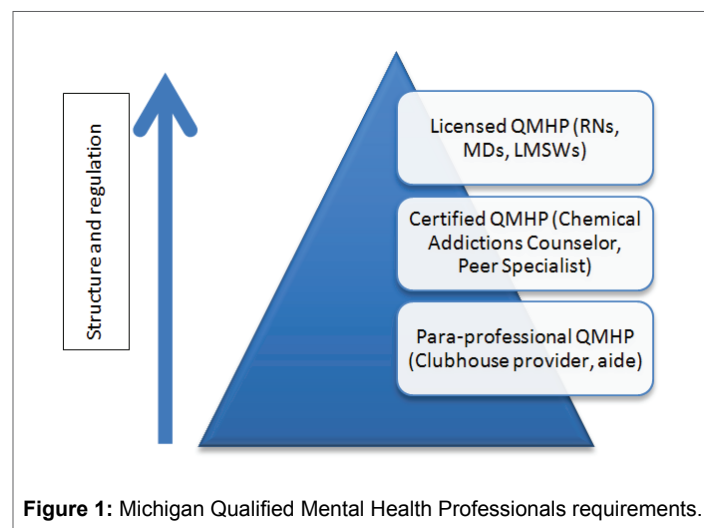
Structure and regulation

Licensed QMHP (RNs, MDs, LMSWs)

Certified QMHP (Chemical Addictions Counselor, Peer Specialist)

Para-professional QMHP (Clubhouse provider, aide)

**Figure 1:** Michigan Qualified Mental Health Professionals requirements.